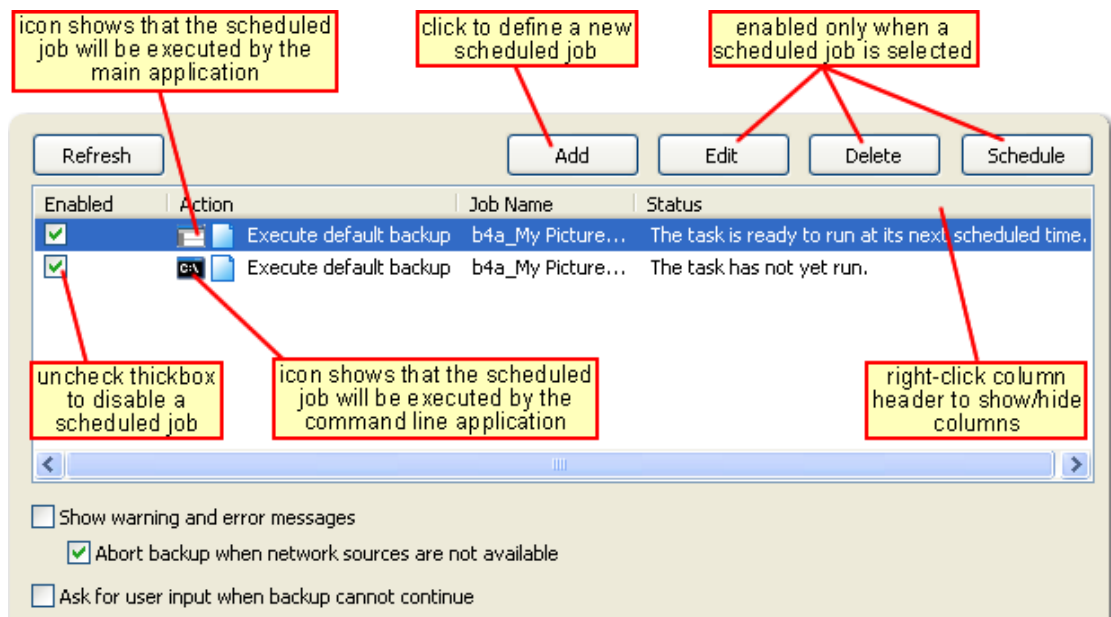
icon shows that the scheduled job will be executed by the main application

click to define a new scheduled job

enabled only when a scheduled job is selected

Refresh

Add

Edit

Delete

Schedule

| Enabled | Action | Job Name | Status |
|---|---|---|---|
| ☑ | Execute default backup | b4a_My Picture… | The task is ready to run at its next scheduled time. |
| ☑ | C:\ Execute default backup | b4a_My Picture… | The task has not yet run. |

uncheck thickbox to disable a scheduled job

icon shows that the scheduled job will be executed by the command line application

right-click column header to show/hide columns

Show warning and error messages

Abort backup when network sources are not available

Ask for user input when backup cannot continue